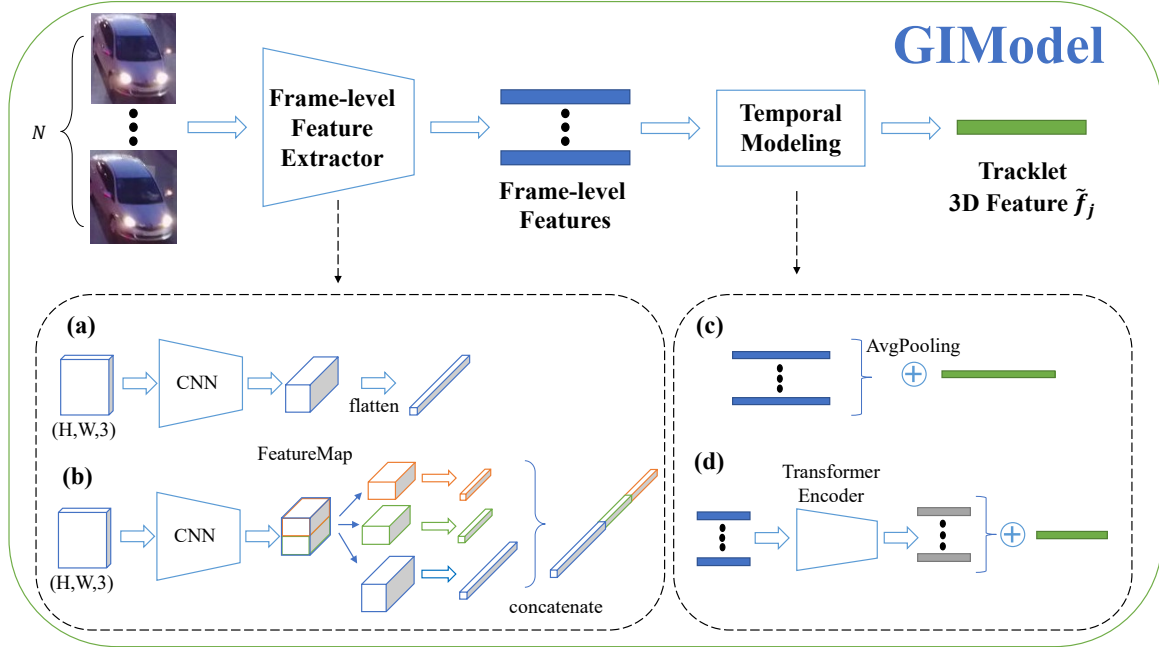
GIModel

$N$

Frame-level Feature Extractor

Frame-level Features

Temporal Modeling

Tracklet 3D Feature $\tilde{f}_j$

(a)

(H,W,3)

CNN

flatten

(b)

FeatureMap

(H,W,3)

CNN

concatenate

(c)

AvgPooling

$\oplus$

(d)

Transformer Encoder

$\oplus$